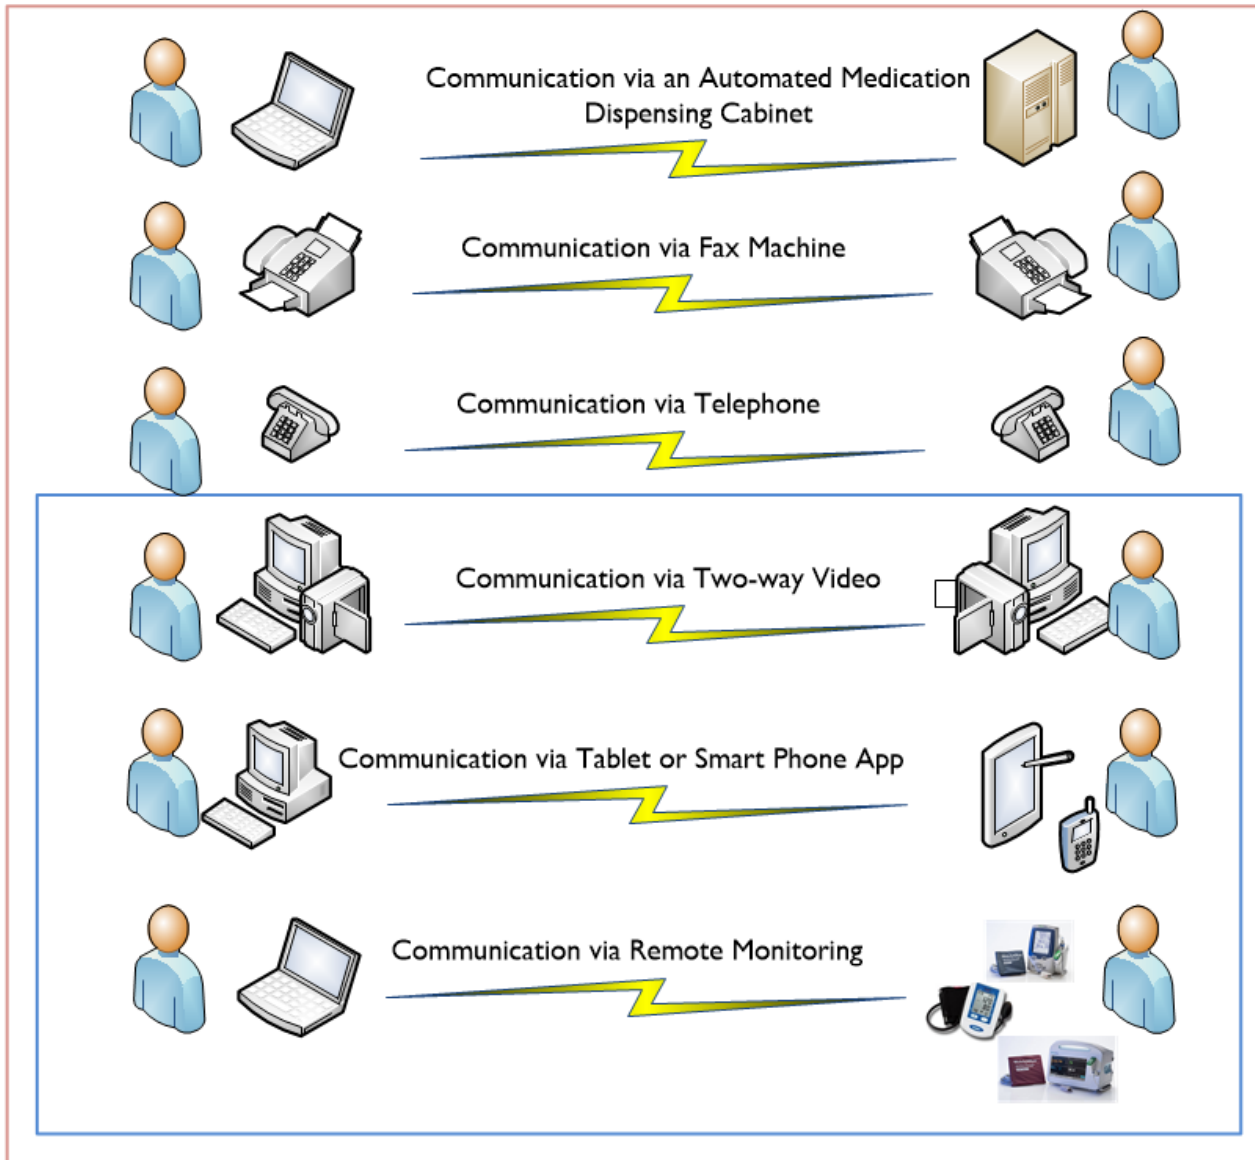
Communication via an Automated Medication Dispensing Cabinet

Communication via Fax Machine

Communication via Telephone

Communication via Two-way Video

Communication via Tablet or Smart Phone App

Communication via Remote Monitoring